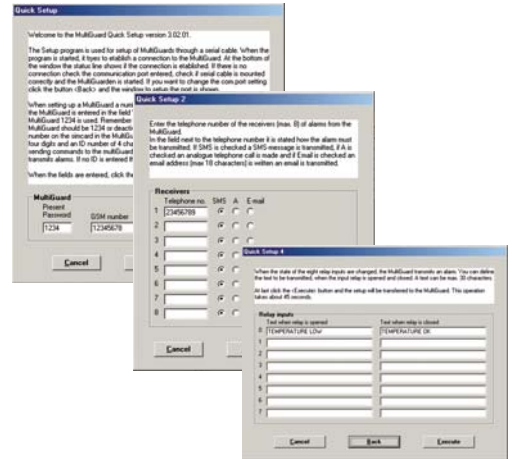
Quick Setup

Welcome to the MultiGuard Quick Setup version 3.02.01.

The Setup program is used for setup of MultiGuards through a serial cable. When the program is started, it tryes to establish a connection to the MultiGuard. At the bottom of the window the status line shows if the connection is etablished. If there is no connection check the communication port entered, check if serial cable is mounted correctly and the MultiGuard is started. If you want to change the com.port setting click the button <Back> and the window to setup the port is shown.

When setting up a MultiGuard a num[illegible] the MultiGuard is entered in the field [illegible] MultiGuard 1234 is used. Remember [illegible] MultiGuard should be 1234 or deacti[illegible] number on the simcard in the MultiG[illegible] four digits and an ID number of 4 ch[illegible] sending commands to the multiguard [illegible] transmits alarms. If no ID is entered t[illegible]

When the fields are entered, click the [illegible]

MultiGuard
Present Password
GSM number
1234
12345678

Cancel

Quick Setup 2

Enter the telephone number of the receivers (max. 8) of alarms from the MultiGuard.
In the field next to the telephone number it is stated how the alarm must be transmitted. If SMS is checked a SMS-message is transmitted, if A is checked an analogue telephone call is made and if Email is checked an email address (max 18 characters) is entered an email is transmitted.

Receivers
Telephone no. SMS A E-mail
1 23456789
2
3
4
5
6
7
8

Cancel

Quick Setup 4

When the state of the eight relay inputs are changed, the MultiGuard transmits an alarm. You can define the text to be transmitted, when the input relay is opened and closed. A text can be max. 30 characters.

At last click the <Execute> button and the setup will be transferred to the MultiGuard. This operation takes about 45 seconds.

Relay inputs
Text when relay is opened | Text when relay is closed
0 TEMPERATURE LOW | TEMPERATURE OK
1
2
3
4
5
6
7

Cancel
Back
Execute